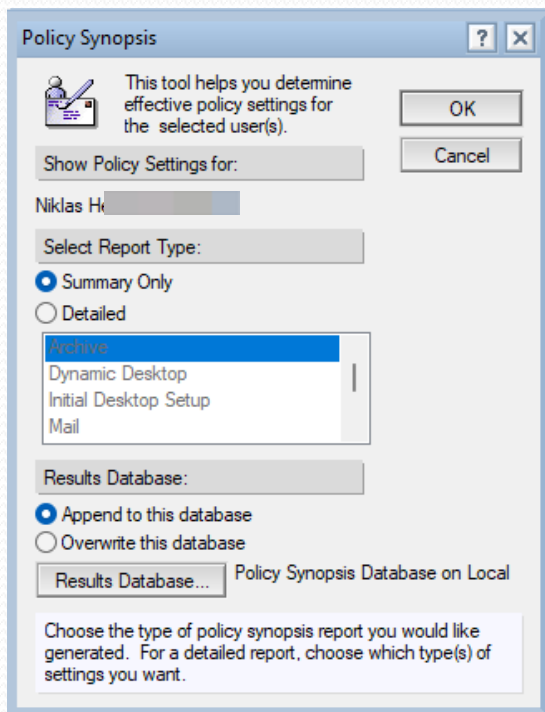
Policy Synopsis

?

X

This tool helps you determine effective policy settings for the selected user(s).

OK

Cancel

Show Policy Settings for:

Niklas He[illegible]

Select Report Type:

Summary Only

Detailed

Archive
Dynamic Desktop
Initial Desktop Setup
Mail

Results Database:

Append to this database

Overwrite this database

Results Database...

Policy Synopsis Database on Local

Choose the type of policy synopsis report you would like generated. For a detailed report, choose which type(s) of settings you want.